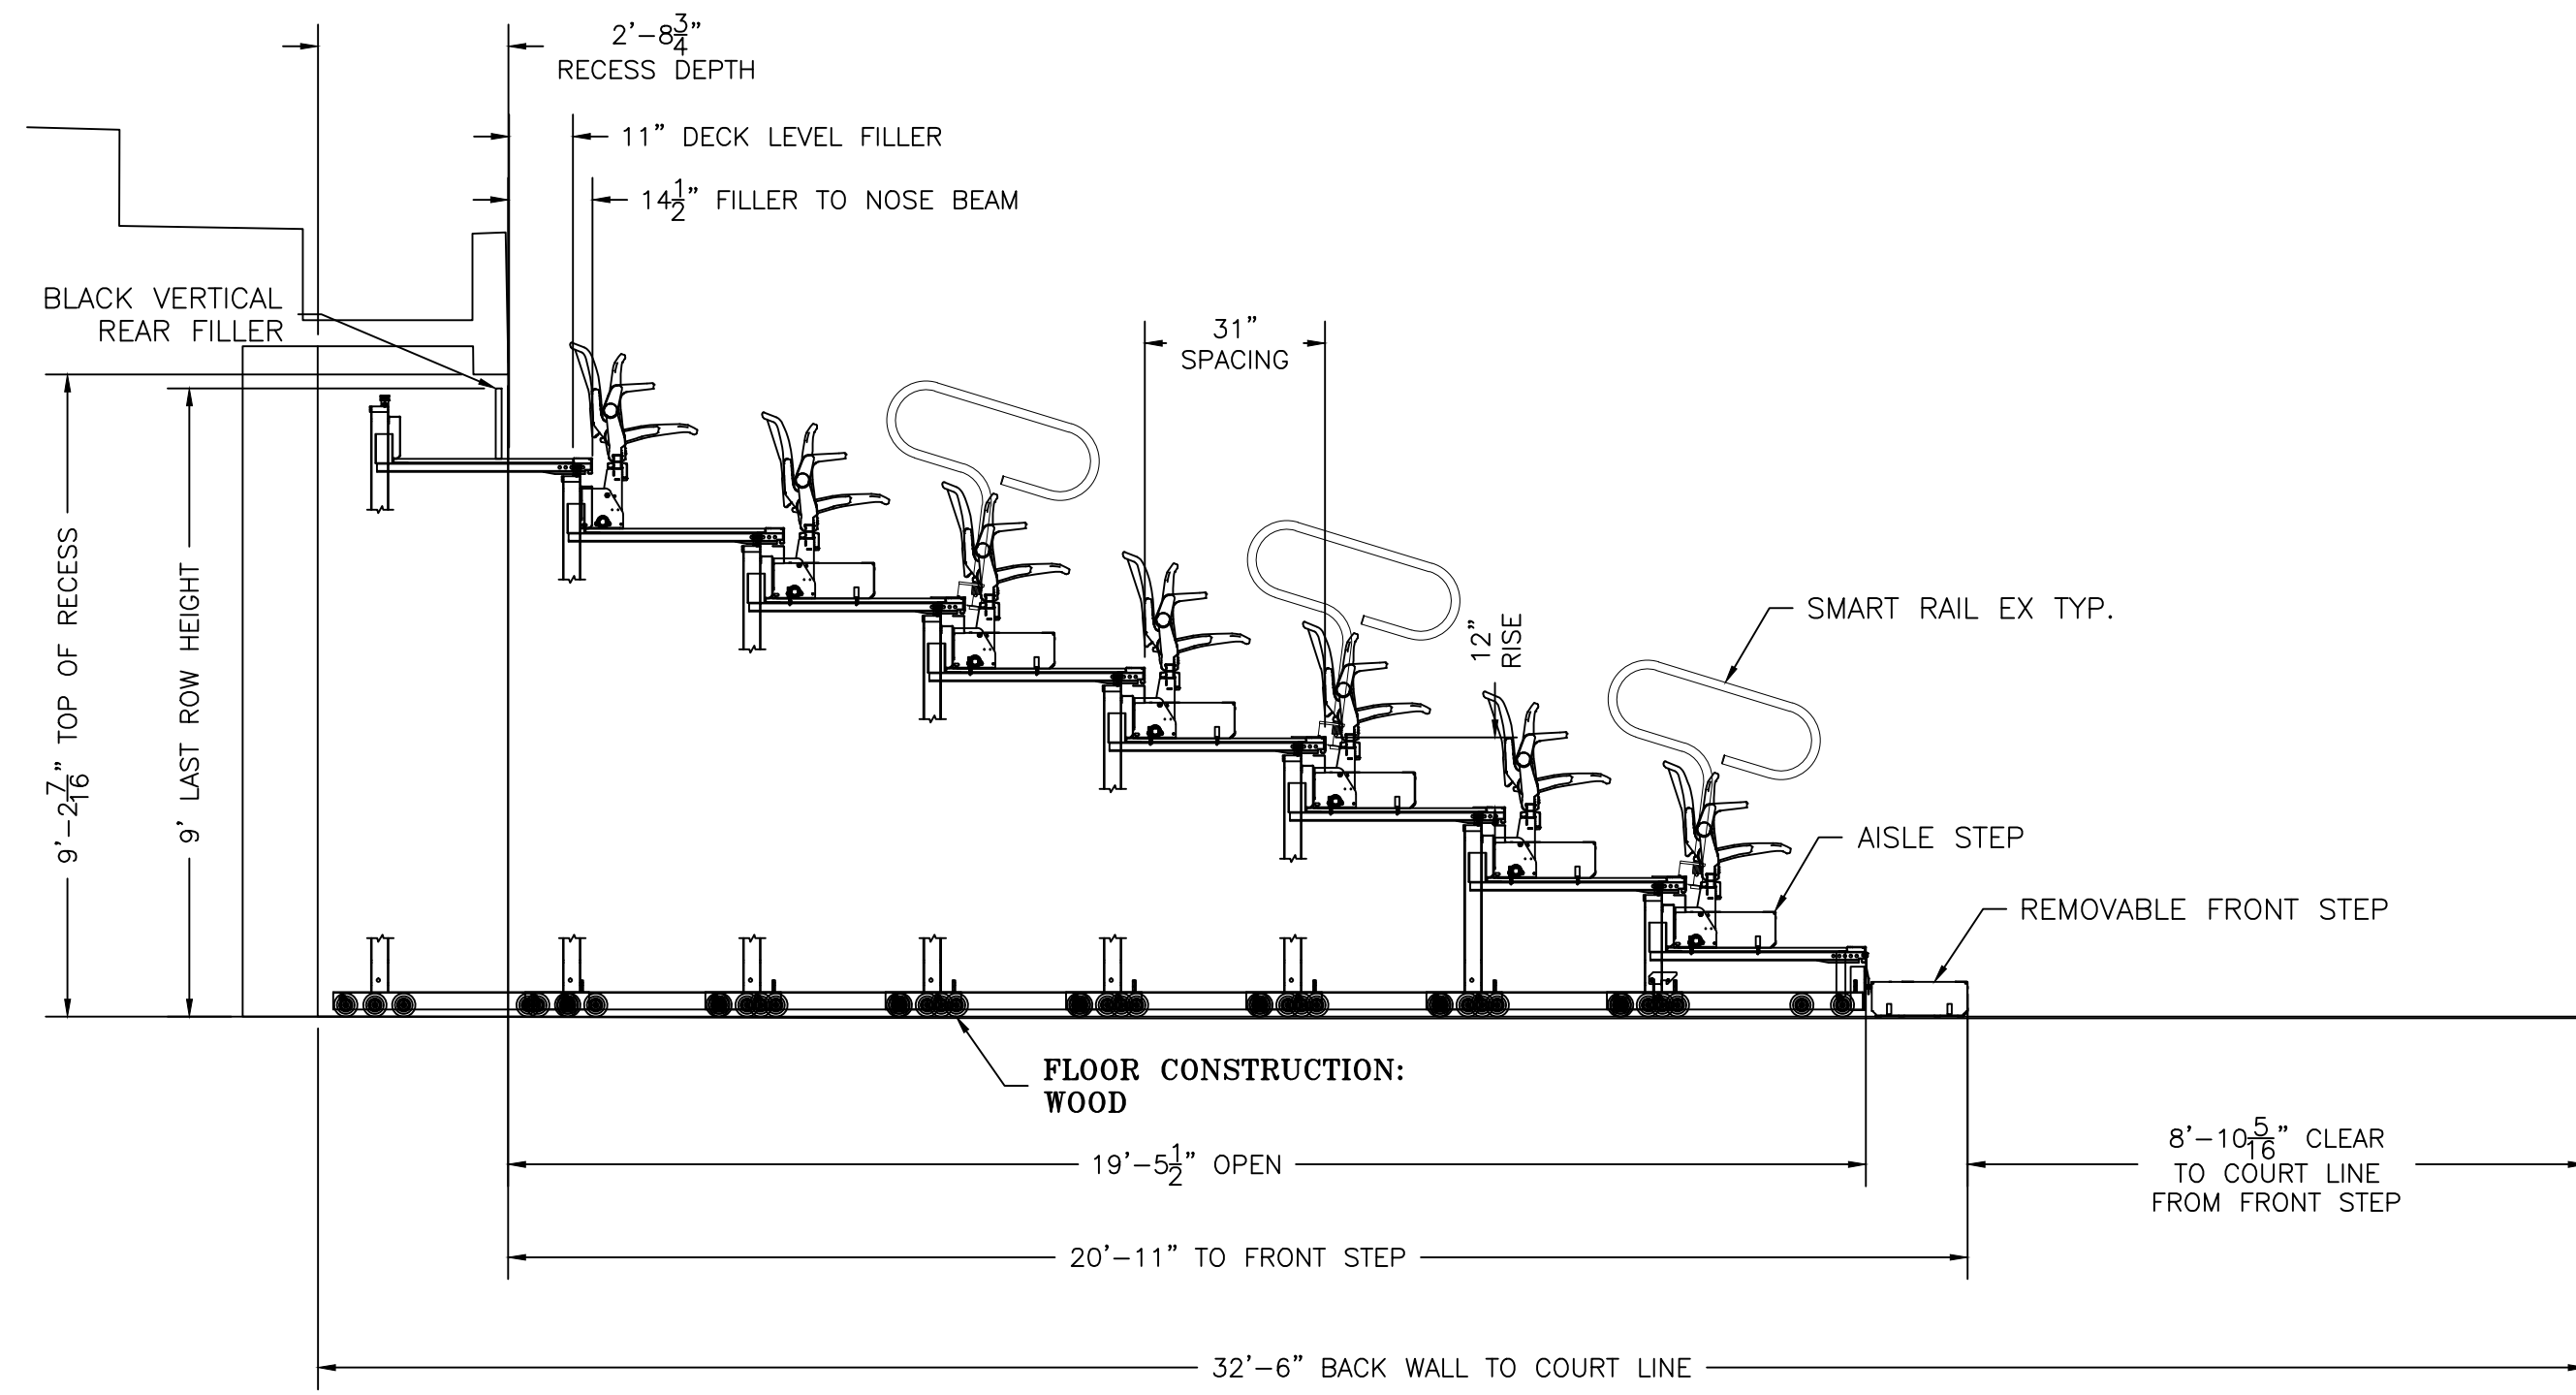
$2'-8\frac{3}{4}"$
RECESS DEPTH

11" DECK LEVEL FILLER

$14\frac{1}{2}"$ FILLER TO NOSE BEAM

BLACK VERTICAL REAR FILLER

31" SPACING

SMART RAIL EX TYP.

12" RISE

AISLE STEP

REMOVABLE FRONT STEP

$9'-2\frac{7}{16}"$ TOP OF RECESS

9' LAST ROW HEIGHT

FLOOR CONSTRUCTION: WOOD

$19'-5\frac{1}{2}"$ OPEN

$8'-10\frac{5}{16}"$ CLEAR TO COURT LINE FROM FRONT STEP

20'-11" TO FRONT STEP

32'-6" BACK WALL TO COURT LINE